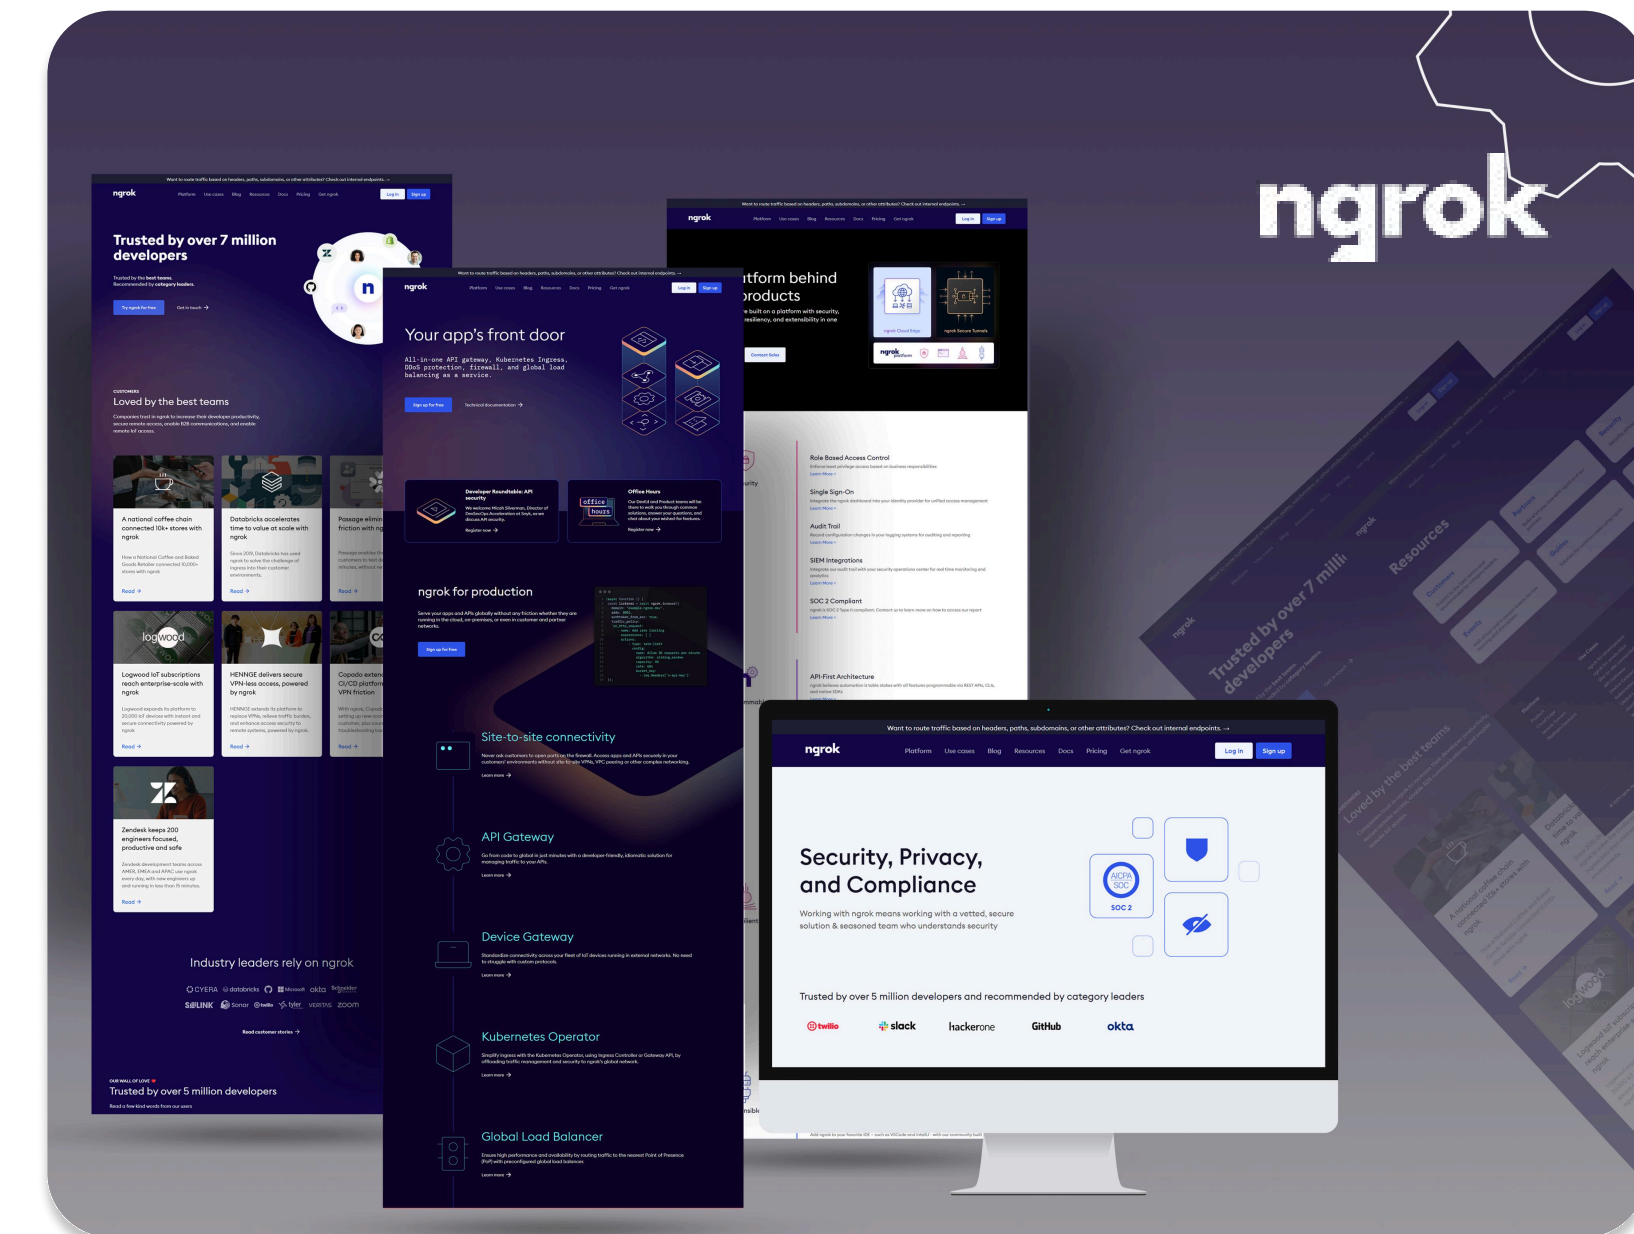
ngrok

Want to route traffic based on headers, paths, subdomains, or other attributes? Check out internal endpoints. →

ngrok Platform Use cases Blog Resources Docs Pricing Get ngrok Log in Sign up

Trusted by over 7 million developers

Trusted by the best teams. Recommended by category leaders.

Try ngrok for free Get in touch →

CUSTOMERS
Loved by the best teams

A national coffee chain connected 10k+ stores with ngrok
Read →

Databricks accelerates time to value at scale with ngrok
Read →

Logwood IoT subscriptions reach enterprise-scale with ngrok
Read →

HENNGE delivers secure VPN-less access, powered by ngrok
Read →

Zendesk keeps 200 engineers focused, productive and safe
Read →

Industry leaders rely on ngrok

CYERA databricks Microsoft okta SAILINK Sonar twilio tyler VERITAS zoom

Read customer stories →

OUR WALL OF LOVE
Trusted by over 5 million developers

Your app's front door

All-in-one API gateway, Kubernetes Ingress, DDoS protection, firewall, and global load balancing as a service.

Sign up for free Technical documentation →

Developer Roundtable: API security
Register now →

Office Hours
Register now →

ngrok for production

Sign up for free

Site-to-site connectivity
Learn more →

API Gateway
Learn more →

Device Gateway
Learn more →

Kubernetes Operator
Learn more →

Global Load Balancer
Learn more →

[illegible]tform behind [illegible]products

Contact Sales

Role Based Access Control
Single Sign-On
Audit Trail
SIEM Integrations
SOC 2 Compliant
API-First Architecture

Want to route traffic based on headers, paths, subdomains, or other attributes? Check out internal endpoints. →

ngrok Platform Use cases Blog Resources Docs Pricing Get ngrok Log in Sign up

Security, Privacy, and Compliance

Working with ngrok means working with a vetted, secure solution & seasoned team who understands security

AICPA SOC
SOC 2

Trusted by over 5 million developers and recommended by category leaders

twilio slack hackerone GitHub okta

Trusted by over 7 milli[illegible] developers
Loved by the best teams
Resources